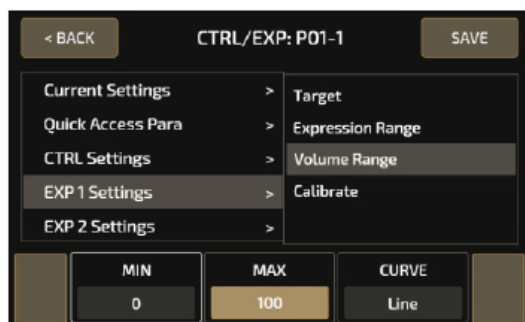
< BACK

CTRL/EXP: P01-1

SAVE

Current Settings >
Quick Access Para >
CTRL Settings >
EXP 1 Settings >
EXP 2 Settings >

Target
Expression Range
Volume Range
Calibrate

| MIN | MAX | CURVE |
|---|---|---|
| 0 | 100 | Line |